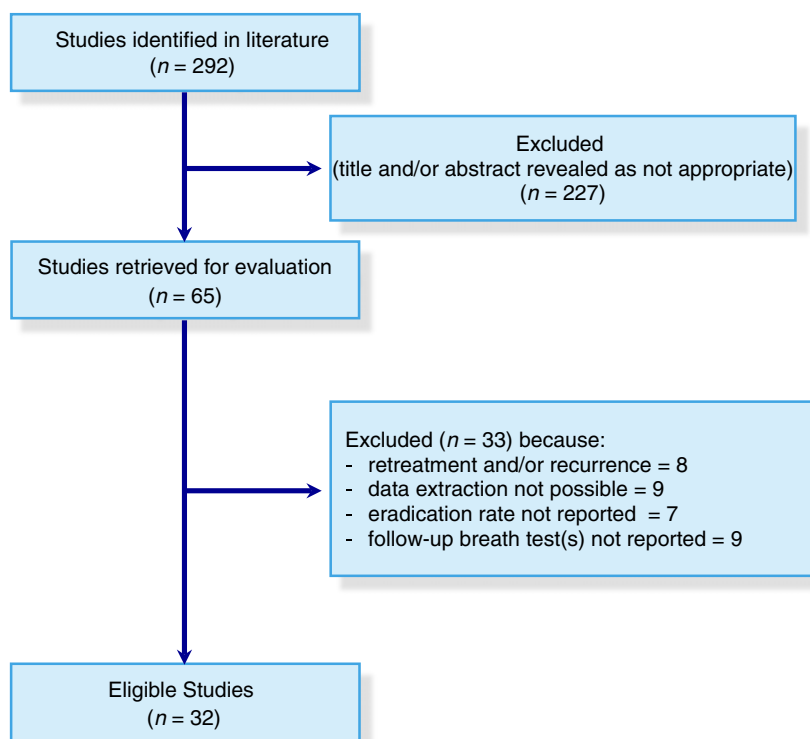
Studies identified in literature
($n = 292$)

Excluded
(title and/or abstract revealed as not appropriate)
($n = 227$)

Studies retrieved for evaluation
($n = 65$)

Excluded ($n = 33$) because:
- retreatment and/or recurrence = 8
- data extraction not possible = 9
- eradication rate not reported = 7
- follow-up breath test(s) not reported = 9

Eligible Studies
($n = 32$)